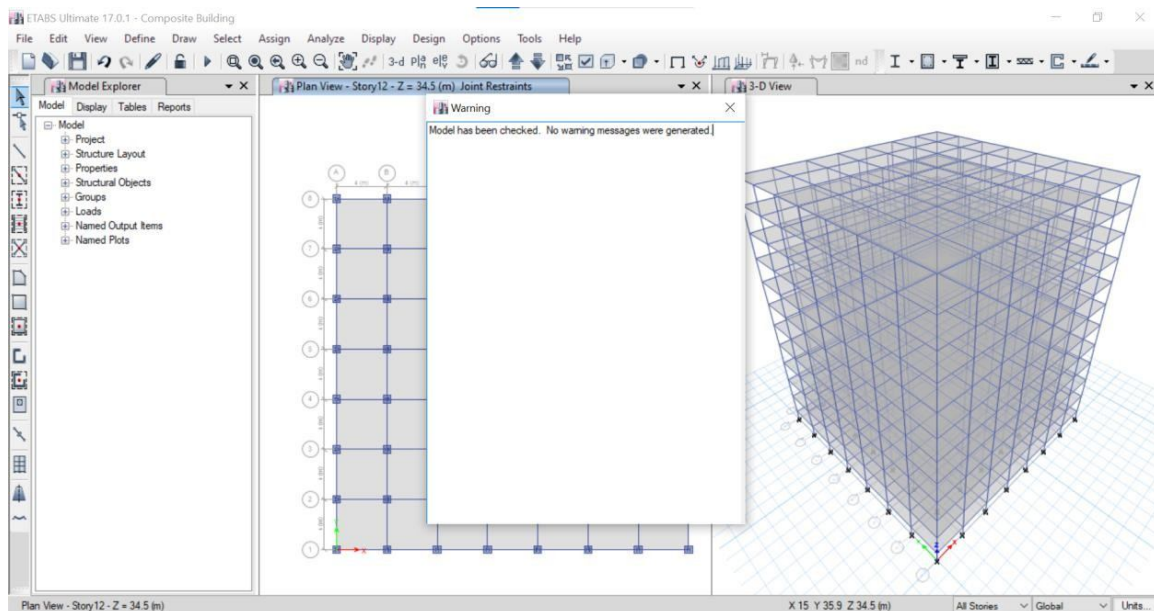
ETABS Ultimate 17.0.1 - Composite Building

File Edit View Define Draw Select Assign Analyze Display Design Options Tools Help

Model Explorer

Model Display Tables Reports

Model
Project
Structure Layout
Properties
Structural Objects
Groups
Loads
Named Output Items
Named Plots

Plan View - Story12 - Z = 34.5 (m) Joint Restraints

3-D View

Warning

Model has been checked. No warning messages were generated.

A B

8 7 6 5 4 3 2 1

Plan View - Story12 - Z = 34.5 (m)

X 15 Y 35.9 Z 34.5 (m)

All Stories

Global

Units...